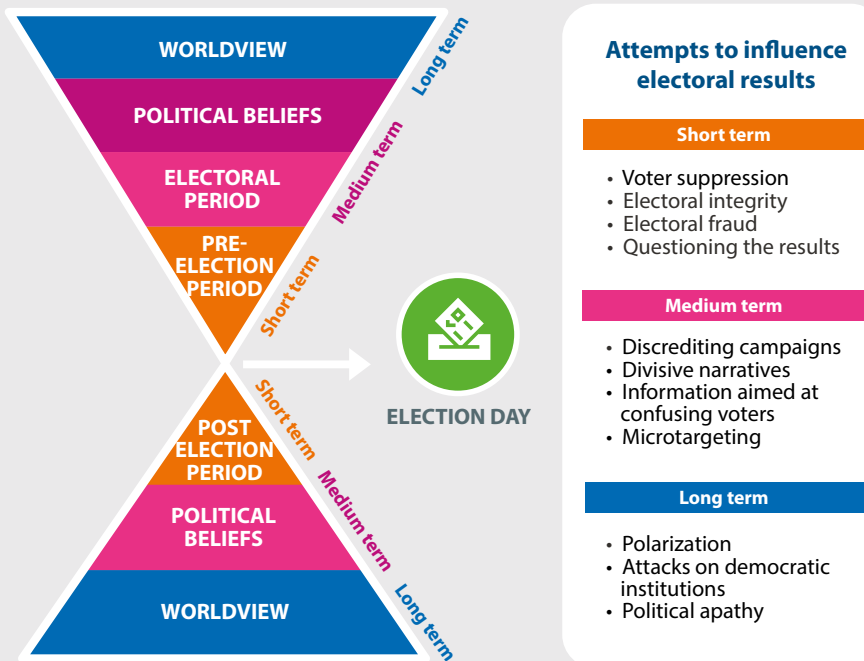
WORLDVIEW

Long term

POLITICAL BELIEFS

Medium term

ELECTORAL PERIOD

PRE-ELECTION PERIOD

Short term

ELECTION DAY

Short term

POST ELECTION PERIOD

Medium term

POLITICAL BELIEFS

Long term

WORLDVIEW

Attempts to influence electoral results

Short term

• Voter suppression
• Electoral integrity
• Electoral fraud
• Questioning the results

Medium term

• Discrediting campaigns
• Divisive narratives
• Information aimed at confusing voters
• Microtargeting

Long term

• Polarization
• Attacks on democratic institutions
• Political apathy